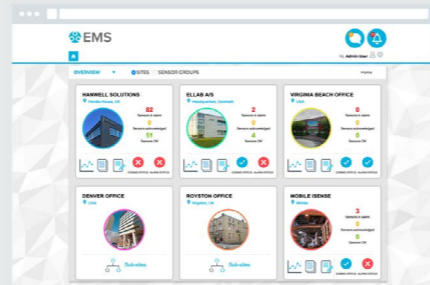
EMS

Hi, Admin User

OVERVIEW SITES SENSOR GROUPS

HANWELL SOLUTIONS
82
Sensors in alarm
0
Sensors (unacknowledged)
51
Sensors OK

ELLAB A/S
Hvidovre, Denmark
2
Sensors in alarm
0
Sensors (unacknowledged)
4
Sensors OK

VIRGINIA BEACH OFFICE
USA
0
Sensors in alarm
0
Sensors (unacknowledged)
6
Sensors OK

DENVER OFFICE
USA
Sub-sites

ROYSTON OFFICE
Kingdom, UK
Sub-sites

MOBILE ISENSE
3
Sensors in alarm
0
Sensors (unacknowledged)
0
Sensors OK